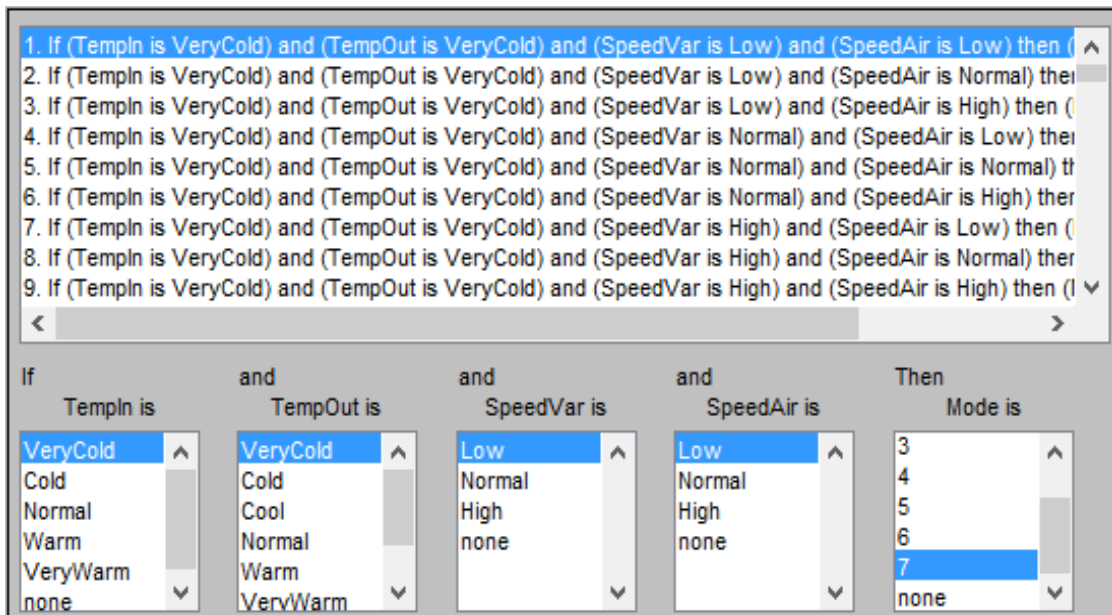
1. If (TempIn is VeryCold) and (TempOut is VeryCold) and (SpeedVar is Low) and (SpeedAir is Low) then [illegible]
2. If (TempIn is VeryCold) and (TempOut is VeryCold) and (SpeedVar is Low) and (SpeedAir is Normal) ther
3. If (TempIn is VeryCold) and (TempOut is VeryCold) and (SpeedVar is Low) and (SpeedAir is High) then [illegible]
4. If (TempIn is VeryCold) and (TempOut is VeryCold) and (SpeedVar is Normal) and (SpeedAir is Low) ther
5. If (TempIn is VeryCold) and (TempOut is VeryCold) and (SpeedVar is Normal) and (SpeedAir is Normal) th
6. If (TempIn is VeryCold) and (TempOut is VeryCold) and (SpeedVar is Normal) and (SpeedAir is High) ther
7. If (TempIn is VeryCold) and (TempOut is VeryCold) and (SpeedVar is High) and (SpeedAir is Low) then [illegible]
8. If (TempIn is VeryCold) and (TempOut is VeryCold) and (SpeedVar is High) and (SpeedAir is Normal) ther
9. If (TempIn is VeryCold) and (TempOut is VeryCold) and (SpeedVar is High) and (SpeedAir is High) then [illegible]

If
TempIn is
VeryCold
Cold
Normal
Warm
VeryWarm
none

and
TempOut is
VeryCold
Cold
Cool
Normal
Warm
VeryWarm

and
SpeedVar is
Low
Normal
High
none

and
SpeedAir is
Low
Normal
High
none

Then
Mode is
3
4
5
6
7
none